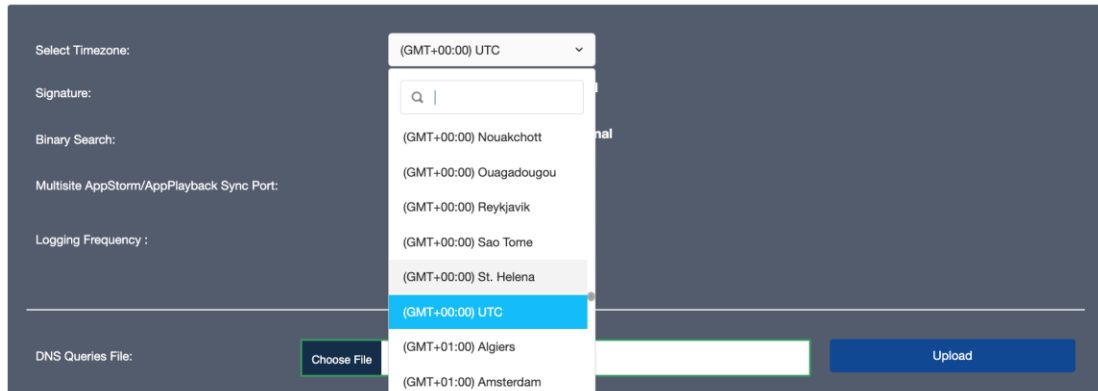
Select Timezone:

(GMT+00:00) UTC

Signature:

Binary Search:

Multisite AppStorm/AppPlayback Sync Port:

Logging Frequency :

(GMT+00:00) Nouakchott

(GMT+00:00) Ouagadougou

(GMT+00:00) Reykjavik

(GMT+00:00) Sao Tome

(GMT+00:00) St. Helena

(GMT+00:00) UTC

(GMT+01:00) Algiers

(GMT+01:00) Amsterdam

nal

DNS Queries File:

Choose File

Upload